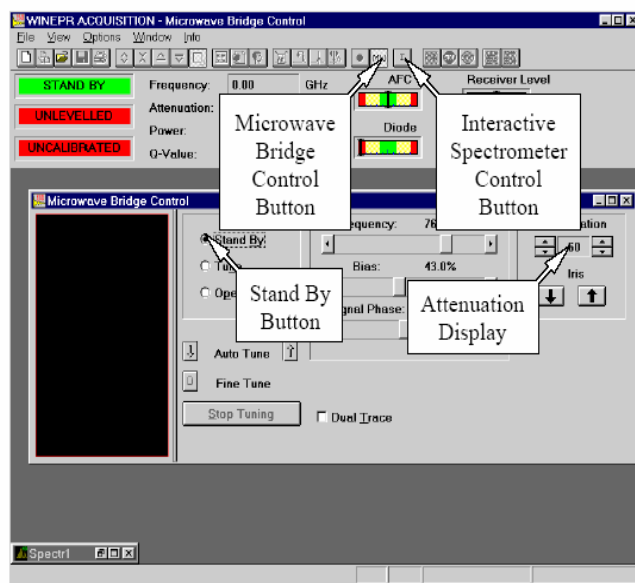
WINEPR ACQUISITION - Microwave Bridge Control

File View Options Window Info

STAND BY

UNLEVELLED

UNCALIBRATED

Frequency: 0.00 GHz

Attenuation:

Power:

Q-Value:

AFC

Diode

Receiver Level

Microwave Bridge Control Button

Interactive Spectrometer Control Button

Microwave Bridge Control

Stand By

Tune

Ope

Frequency: 76

Bias: 43.0%

Signal Phase:

ation

60

Iris

Stand By Button

Attenuation Display

Auto Tune

Fine Tune

Stop Tuning

Dual Trace

Spectr1